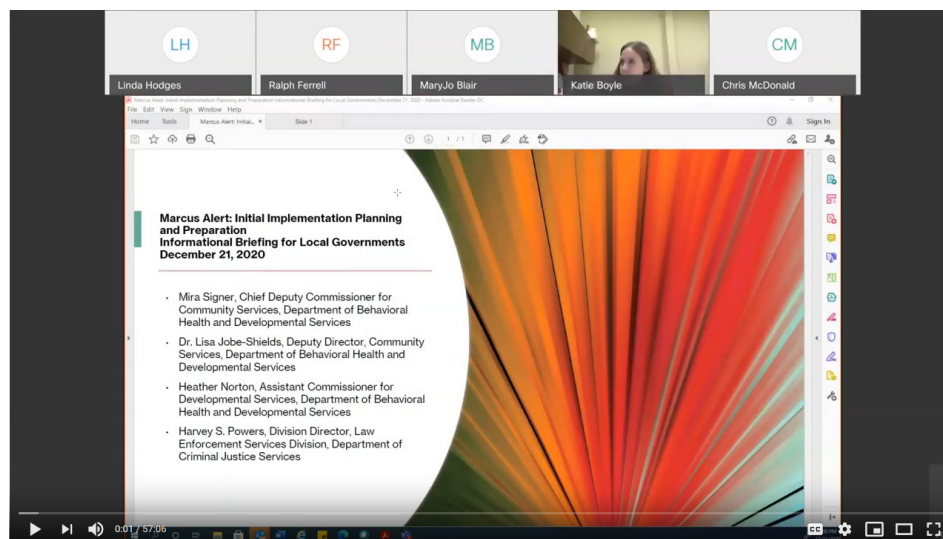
LH
Linda Hodges

RF
Ralph Ferrell

MB
MaryJo Blair

Katie Boyle

CM
Chris McDonald

Marcus Alert: Initial Implementation Planning and Preparation: Informational Briefing for Local Governments December 21, 2020 - Adobe Acrobat Reader DC

File Edit View Sign Window Help

Home Tools Marcus Alert: Initial... × Slide 1

Sign In

1 / 1

Marcus Alert: Initial Implementation Planning and Preparation
Informational Briefing for Local Governments
December 21, 2020

• Mira Signer, Chief Deputy Commissioner for Community Services, Department of Behavioral Health and Developmental Services

• Dr. Lisa Jobe-Shields, Deputy Director, Community Services, Department of Behavioral Health and Developmental Services

• Heather Norton, Assistant Commissioner for Developmental Services, Department of Behavioral Health and Developmental Services

• Harvey S. Powers, Division Director, Law Enforcement Services Division, Department of Criminal Justice Services

0:01 / 57:06

CC